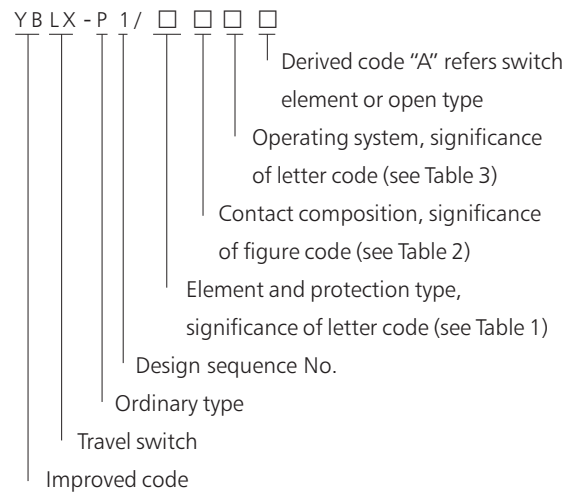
Y B L X - P 1 / □ □ □ □

Derived code "A" refers switch element or open type

Operating system, significance of letter code (see Table 3)

Contact composition, significance of figure code (see Table 2)

Element and protection type, significance of letter code (see Table 1)

Design sequence No.

Ordinary type

Travel switch

Improved code